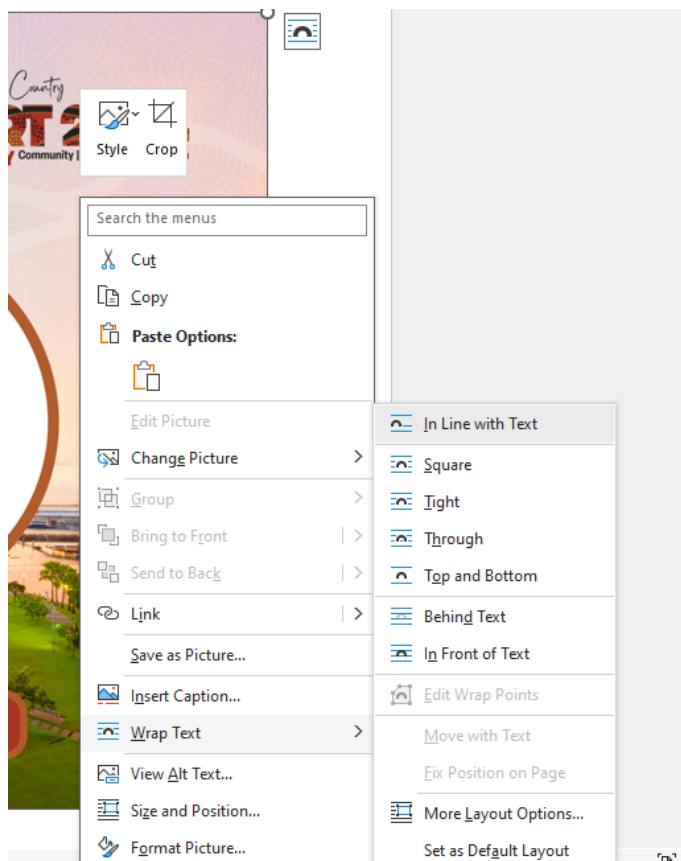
Country
RT 2
Community |

Style
Crop

Search the menus

Cut
Copy
Paste Options:
Edit Picture
Change Picture
Group
Bring to Front
Send to Back
Link
Save as Picture...
Insert Caption...
Wrap Text
View Alt Text...
Size and Position...
Format Picture...

In Line with Text
Square
Tight
Through
Top and Bottom
Behind Text
In Front of Text
Edit Wrap Points
Move with Text
Fix Position on Page
More Layout Options...
Set as Default Layout